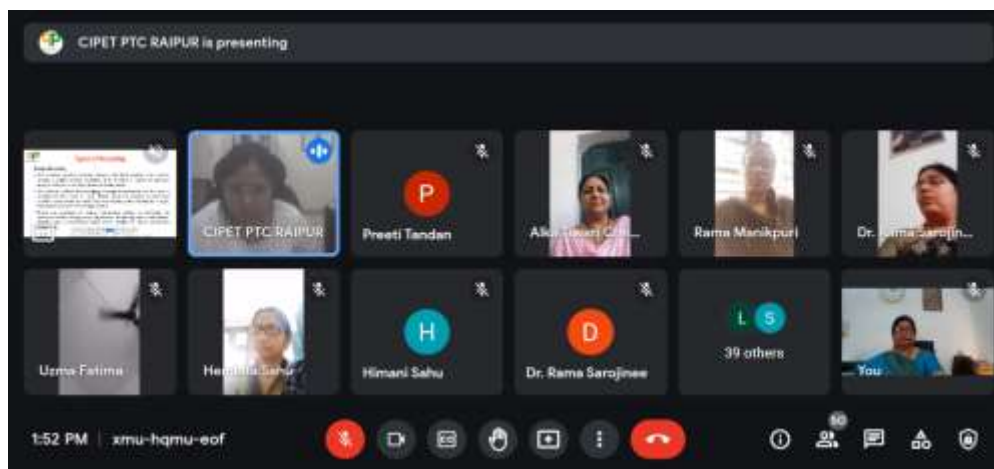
CIPET PTC RAIPUR is presenting

CIPET PTC RAIPUR

P
Preeti Tandan

Alka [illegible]

Rama Manikpuri

Dr. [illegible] Sarojin...

Uzma Fatima

He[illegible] Sahu

H
Himani Sahu

D
Dr. Rama Sarojinee

L S
39 others

You

1:52 PM | xmu-hqmu-eof

50